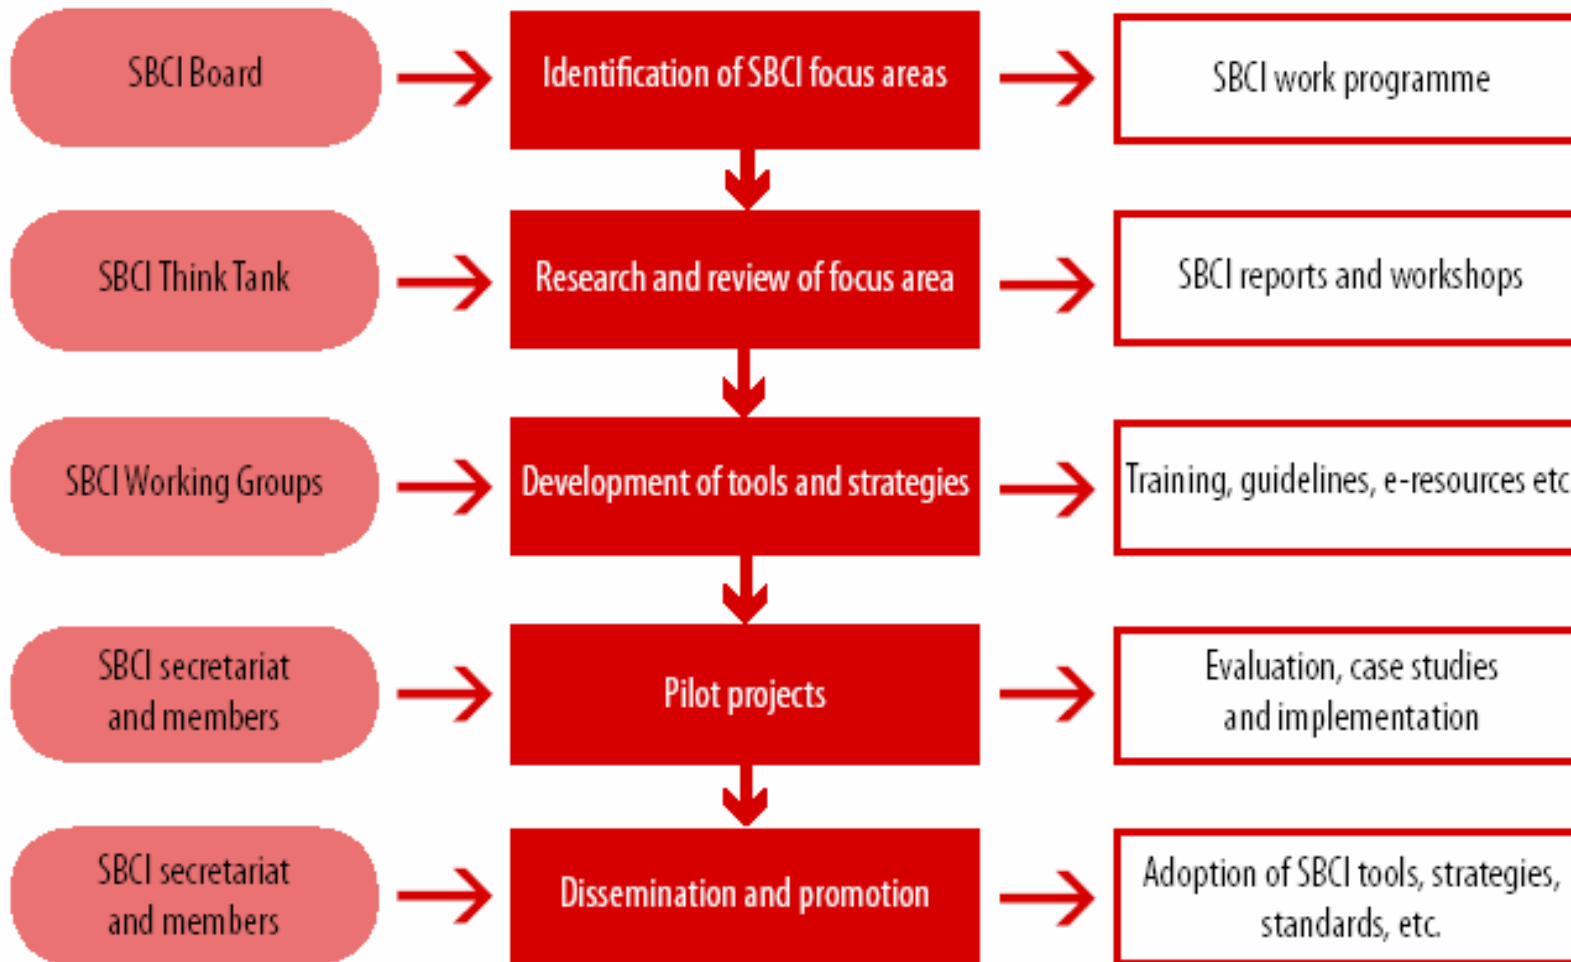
SBCI Board

Identification of SBCI focus areas

SBCI work programme

SBCI Think Tank

Research and review of focus area

SBCI reports and workshops

SBCI Working Groups

Development of tools and strategies

Training, guidelines, e-resources etc

SBCI secretariat and members

Pilot projects

Evaluation, case studies and implementation

SBCI secretariat and members

Dissemination and promotion

Adoption of SBCI tools, strategies, standards, etc.